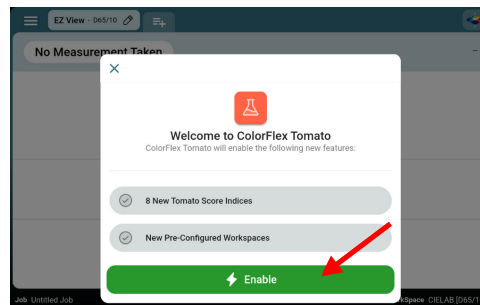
EZ View - D65/10

No Measurement Taken

Welcome to ColorFlex Tomato

ColorFlex Tomato will enable the following new features:

8 New Tomato Score Indices

New Pre-Configured Workspaces

Enable

Job Untitled Job

kSpace CIELAB D65/1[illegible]